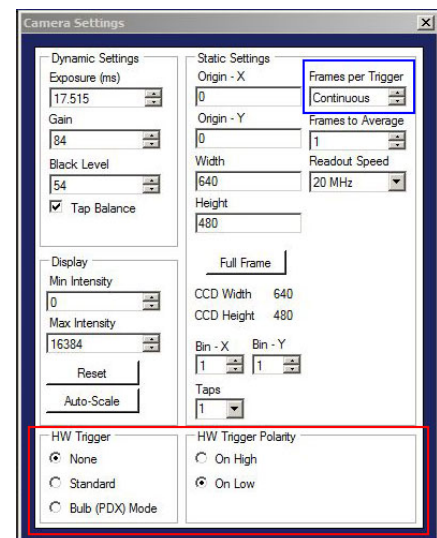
Camera Settings

Dynamic Settings
Exposure (ms)
17.515
Gain
84
Black Level
54
Tap Balance

Static Settings
Origin - X
0
Origin - Y
0
Width
640
Height
480

Frames per Trigger
Continuous
Frames to Average
1
Readout Speed
20 MHz

Display
Min Intensity
0
Max Intensity
16384
Reset
Auto-Scale

Full Frame
CCD Width 640
CCD Height 480
Bin - X
1
Bin - Y
1
Taps
1

HW Trigger
None
Standard
Bulb (PDX) Mode

HW Trigger Polarity
On High
On Low